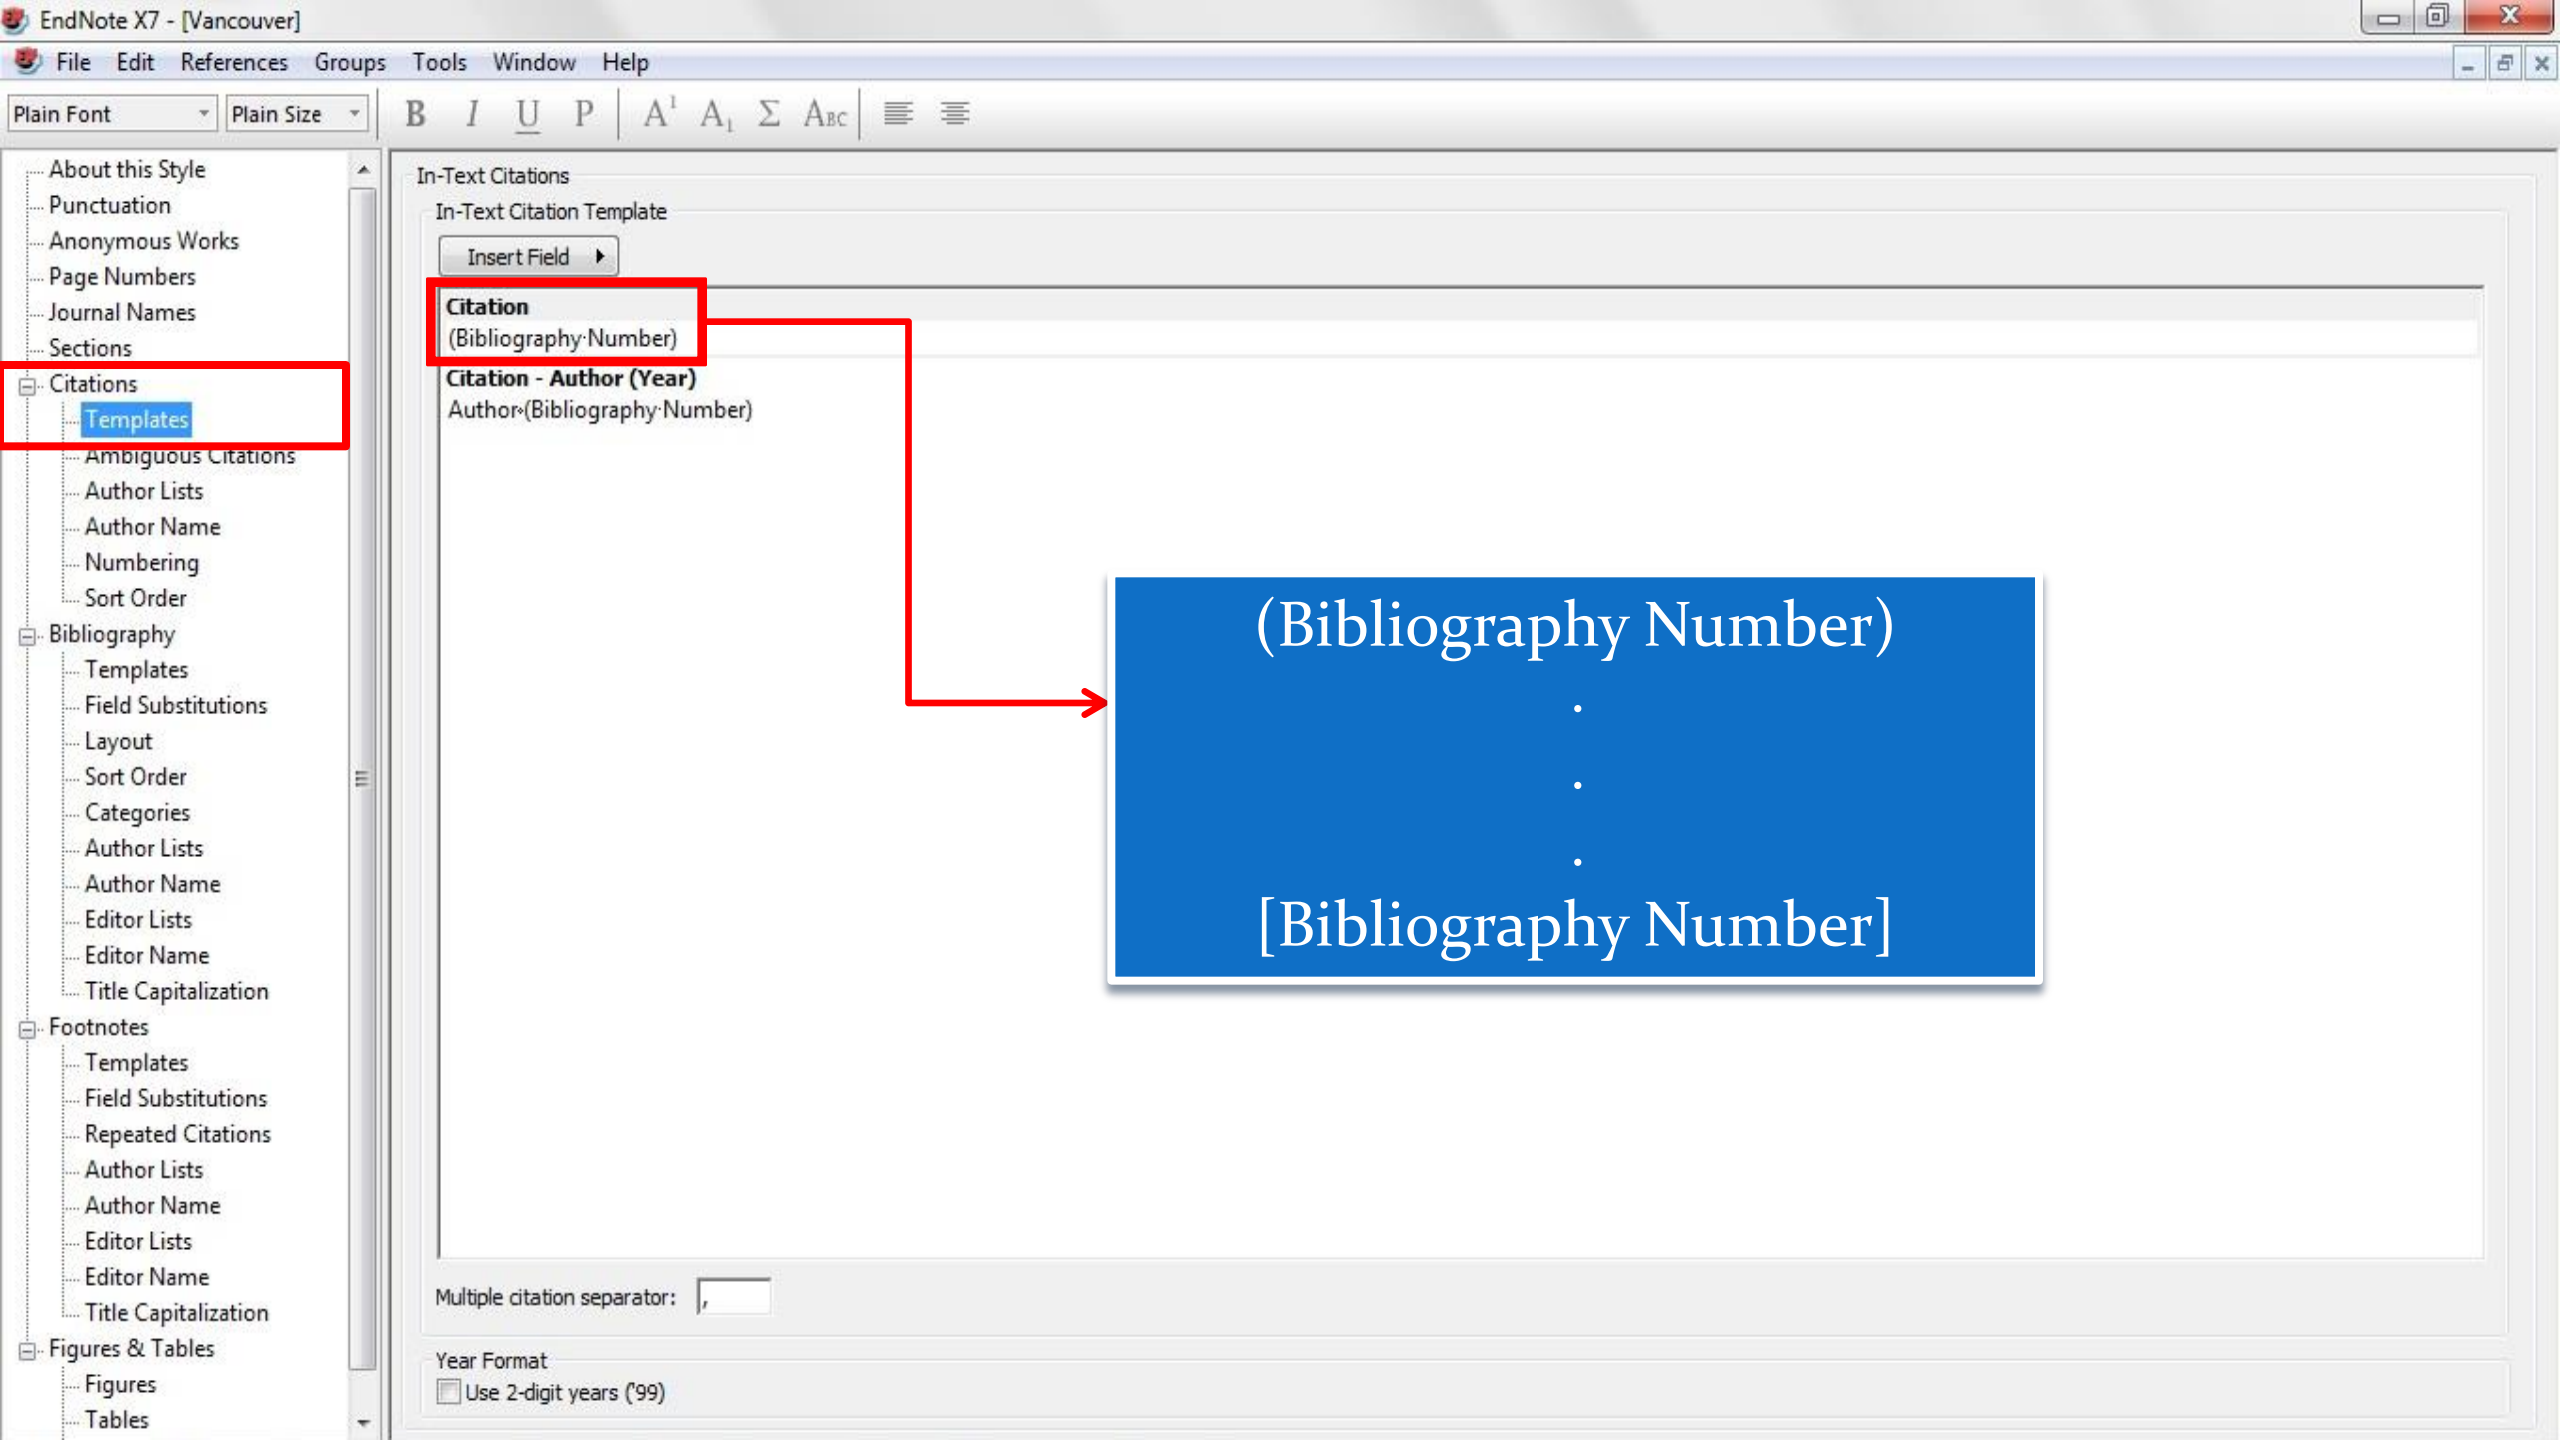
EndNote X7 - [Vancouver]

File Edit References Groups Tools Window Help

Plain Font Plain Size B I U P $A^1$ $A_1$ Σ ABC

About this Style
Punctuation
Anonymous Works
Page Numbers
Journal Names
Sections
Citations
Templates
Ambiguous Citations
Author Lists
Author Name
Numbering
Sort Order
Bibliography
Templates
Field Substitutions
Layout
Sort Order
Categories
Author Lists
Author Name
Editor Lists
Editor Name
Title Capitalization
Footnotes
Templates
Field Substitutions
Repeated Citations
Author Lists
Author Name
Editor Lists
Editor Name
Title Capitalization
Figures & Tables
Figures
Tables

In-Text Citations
In-Text Citation Template
Insert Field

Citation
(Bibliography·Number)
Citation - Author (Year)
Author·(Bibliography·Number)

(Bibliography Number)
.
.
.
[Bibliography Number]

Multiple citation separator: ,

Year Format
Use 2-digit years ('99)